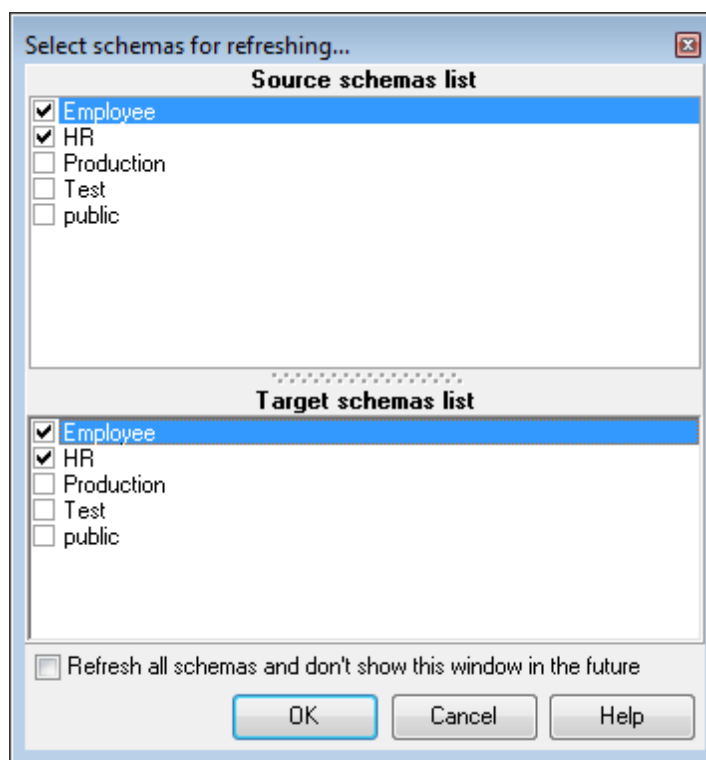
Select schemas for refreshing...

Source schemas list

☑ Employee
☑ HR
☐ Production
☐ Test
☐ public

Target schemas list

☑ Employee
☑ HR
☐ Production
☐ Test
☐ public

☐ Refresh all schemas and don't show this window in the future

OK Cancel Help